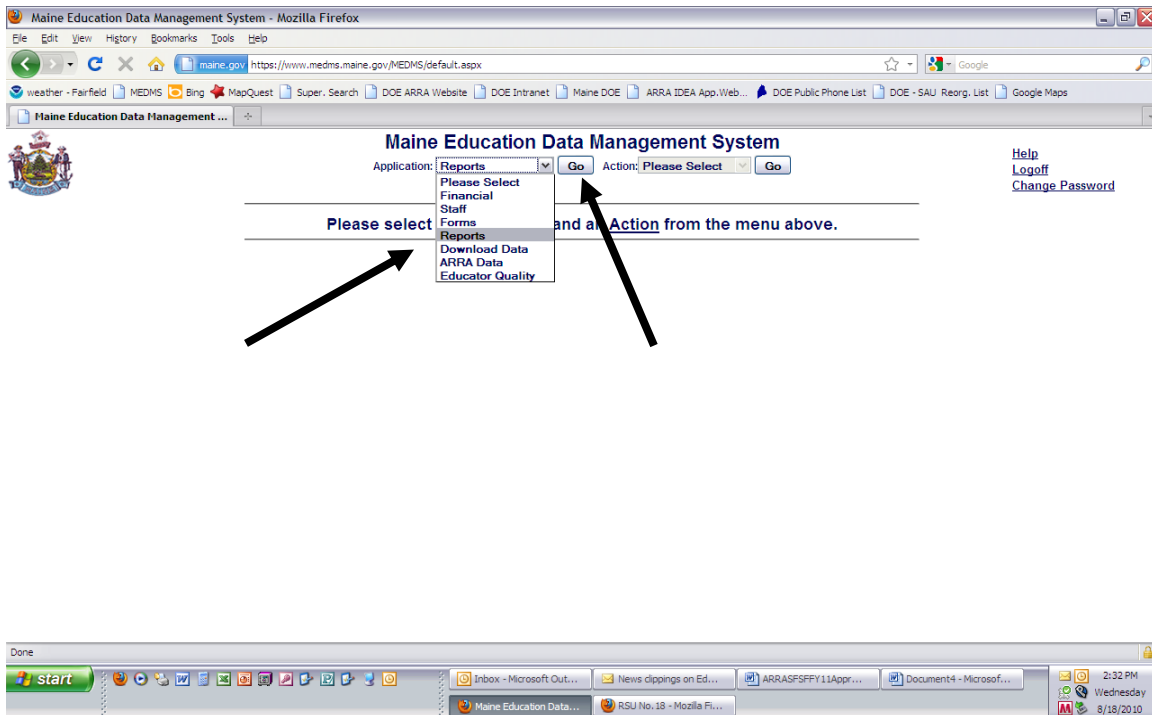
Maine Education Data Management System - Mozilla Firefox

File Edit View History Bookmarks Tools Help

maine.gov https://www.medms.maine.gov/MEDMS/default.aspx

Google

weather - Fairfield MEDMS Bing MapQuest Super. Search DOE ARRA Website DOE Intranet Maine DOE ARRA IDEA App.Web... DOE Public Phone List DOE - SAU Reorg. List Google Maps

Maine Education Data Management ...

Maine Education Data Management System

Application: Reports Go Action: Please Select Go

Please Select
Financial
Staff
Forms
Reports
Download Data
ARRA Data
Educator Quality

Help
Logoff
Change Password

Please select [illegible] and an Action from the menu above.

Done

start

Inbox - Microsoft Out...
News clippings on Ed...
ARRASFSFFY11Appr...
Document4 - Microsof...
Maine Education Data...
RSU No. 18 - Mozilla Fi...

2:32 PM
Wednesday
8/18/2010